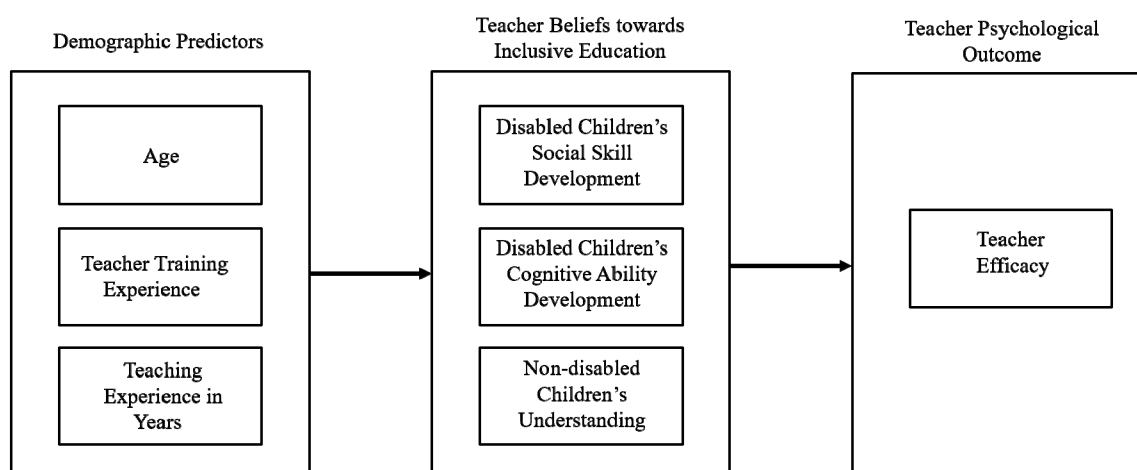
Demographic Predictors

Age

Teacher Training Experience

Teaching Experience in Years

Teacher Beliefs towards Inclusive Education

Disabled Children's Social Skill Development

Disabled Children's Cognitive Ability Development

Non-disabled Children's Understanding

Teacher Psychological Outcome

Teacher Efficacy